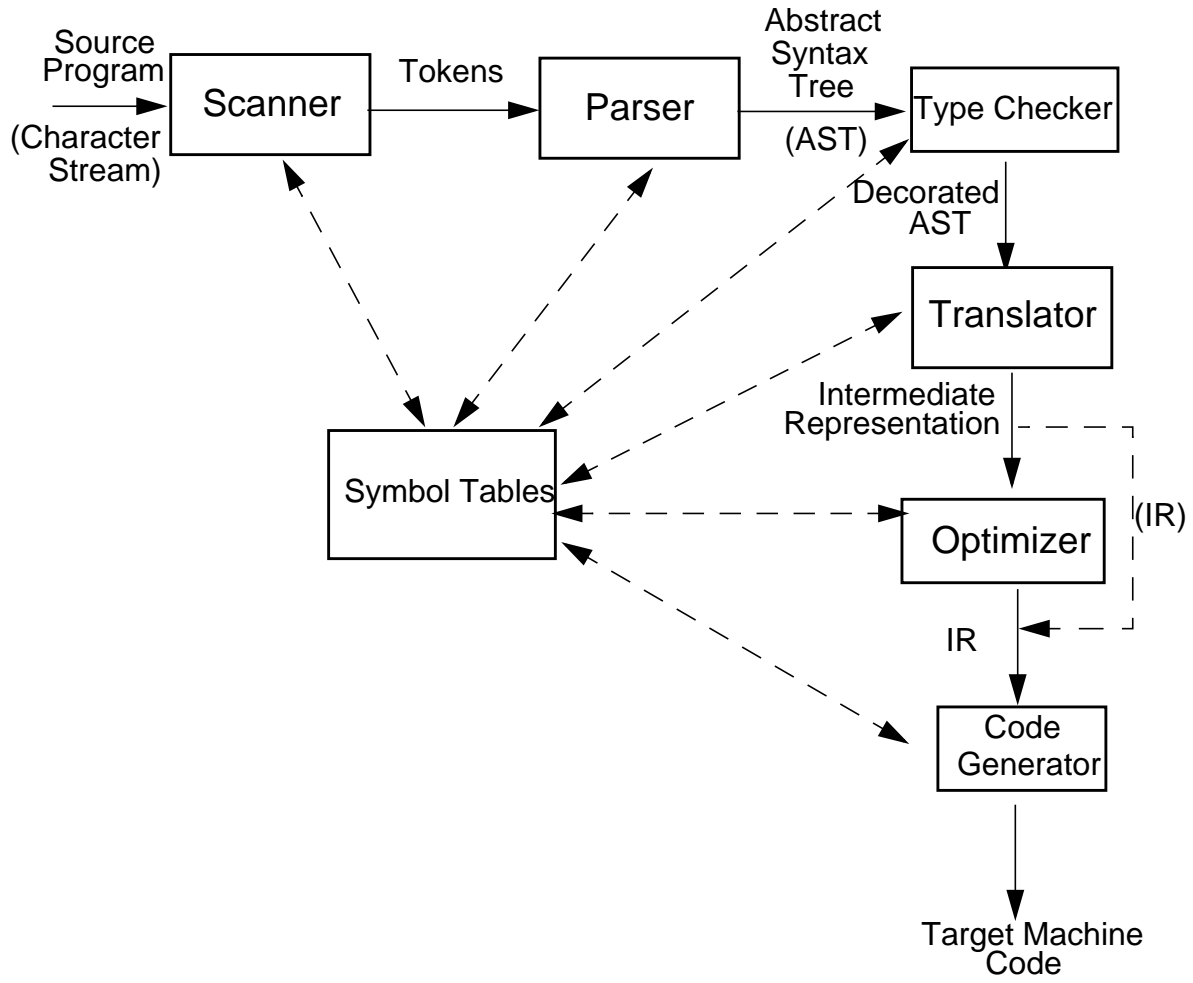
Source Program
(Character Stream)

Scanner

Tokens

Parser

Abstract Syntax Tree
(AST)

Type Checker

Decorated AST

Translator

Intermediate Representation

(IR)

Symbol Tables

Optimizer

IR

Code Generator

Target Machine Code